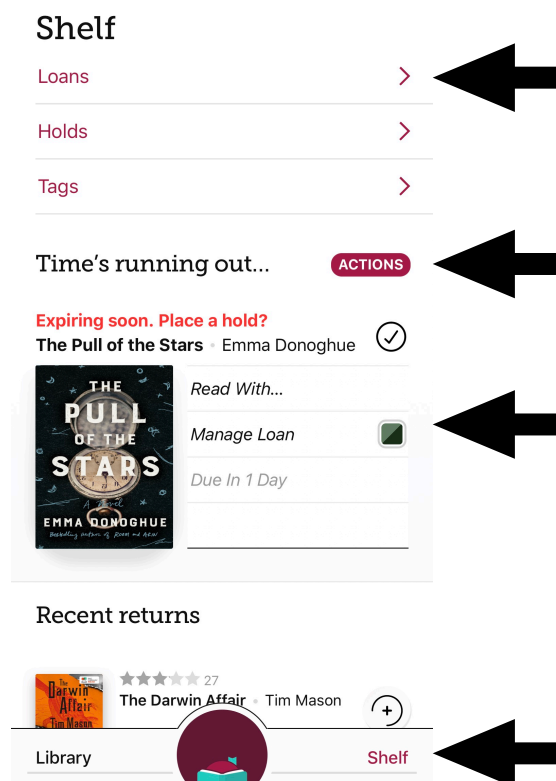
Shelf

Loans

Holds

Tags

Time's running out...

ACTIONS

Expiring soon. Place a hold?

The Pull of the Stars • Emma Donoghue

THE PULL OF THE STARS

A Novel

EMMA DONOGHUE

Bestselling author of Room and Akin

Read With...

Manage Loan

Due In 1 Day

Recent returns

27

The Darwin Affair • Tim Mason

Darwin Affair

Tim Mason

Library

Shelf